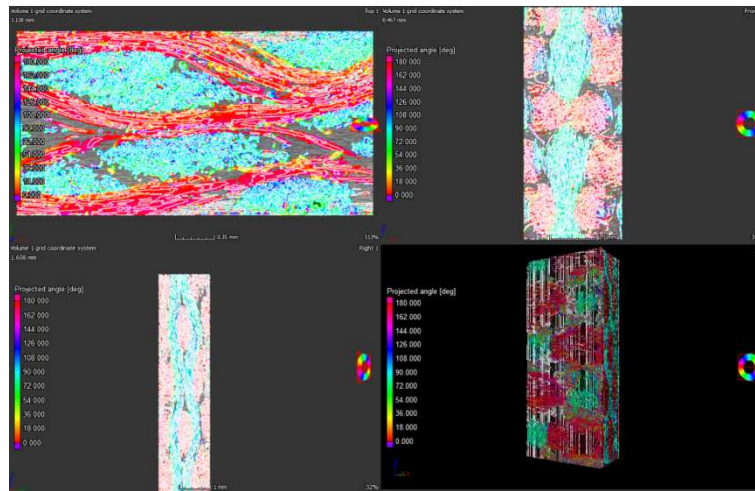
Volume 1 grid coordinate system
1.138 mm
Projected angle [deg]
180.000
162.000
144.000
126.000
108.000
90.000
72.000
54.000
36.000
18.000
0.000
0.35 mm
113%
Top 1

Volume 1 grid coordinate system
6.467 mm
Projected angle [deg]
180.000
162.000
144.000
126.000
108.000
90.000
72.000
54.000
36.000
18.000
0.000

Volume 1 grid coordinate system
1.608 mm
Right 1
Projected angle [deg]
180.000
162.000
144.000
126.000
108.000
90.000
72.000
54.000
36.000
18.000
0.000
1 mm
32%

Projected angle [deg]
180.000
162.000
144.000
126.000
108.000
90.000
72.000
54.000
36.000
18.000
0.000